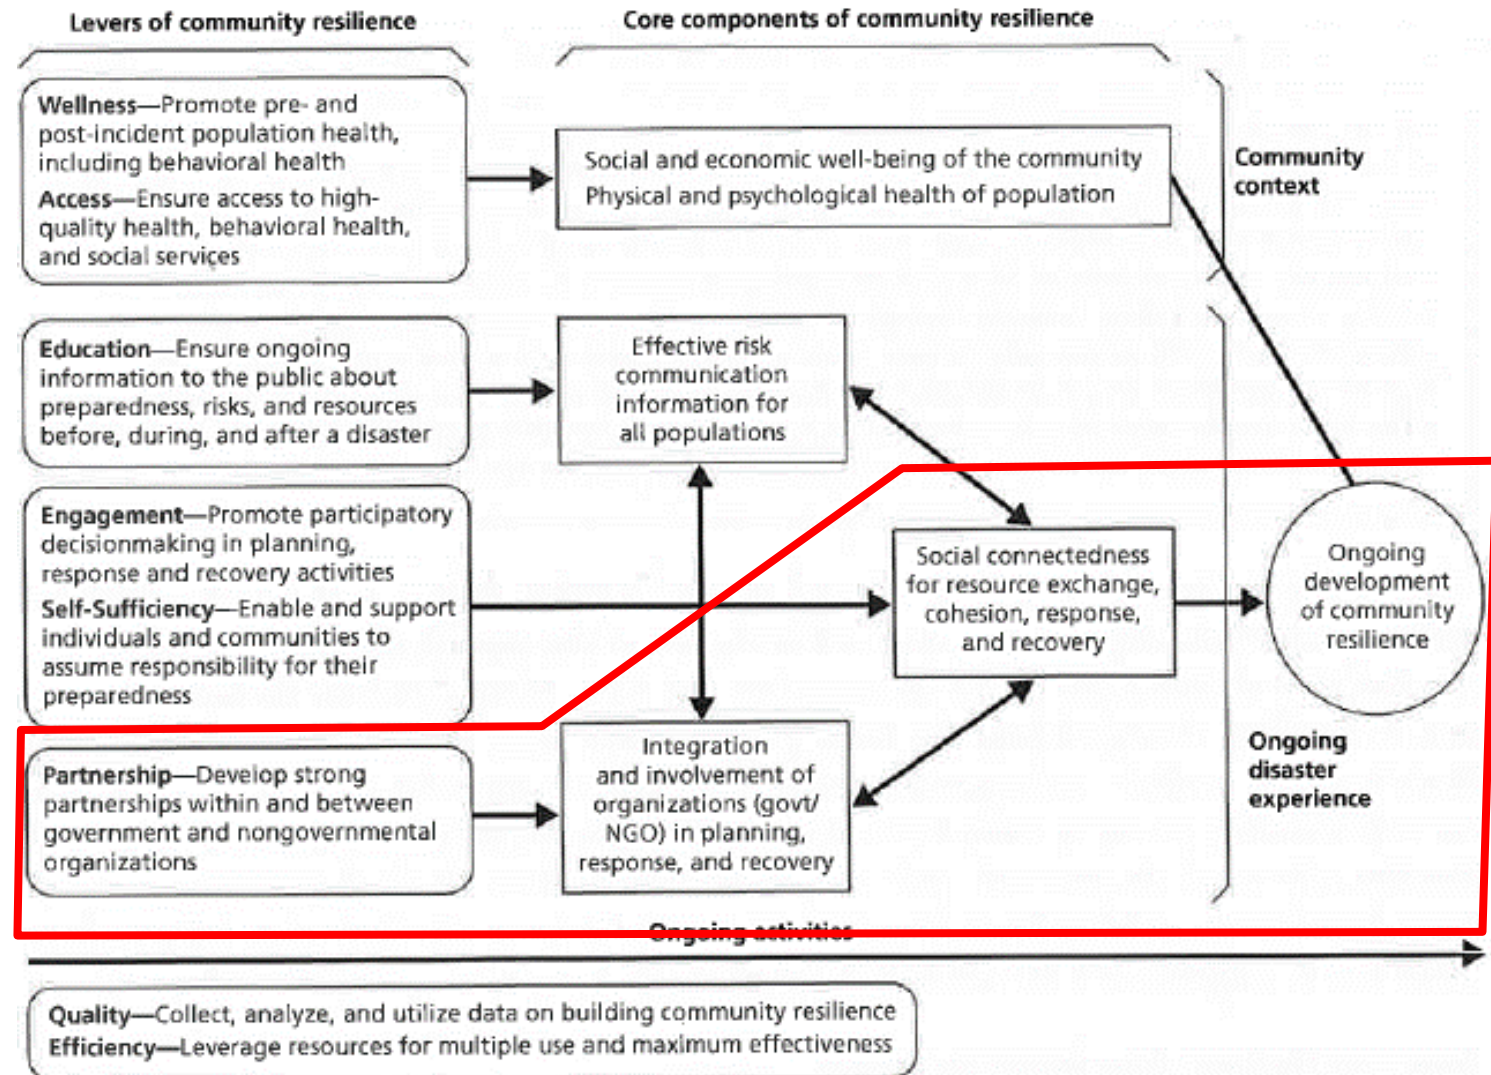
Levers of community resilience

Core components of community resilience

Wellness—Promote pre- and post-incident population health, including behavioral health

Access—Ensure access to high-quality health, behavioral health, and social services

Social and economic well-being of the community
Physical and psychological health of population

Community context

Education—Ensure ongoing information to the public about preparedness, risks, and resources before, during, and after a disaster

Effective risk communication information for all populations

Engagement—Promote participatory decisionmaking in planning, response and recovery activities

Self-Sufficiency—Enable and support individuals and communities to assume responsibility for their preparedness

Social connectedness for resource exchange, cohesion, response, and recovery

Ongoing development of community resilience

Partnership—Develop strong partnerships within and between government and nongovernmental organizations

Integration and involvement of organizations (govt/NGO) in planning, response, and recovery

Ongoing disaster experience

Ongoing activities

Quality—Collect, analyze, and utilize data on building community resilience
Efficiency—Leverage resources for multiple use and maximum effectiveness